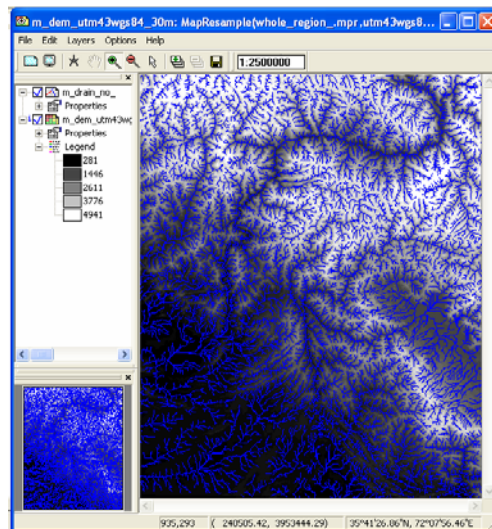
m_dem_utm43wgs84_30m: MapResample(whole_region_.mpr,utm43wgs8...

File Edit Layers Options Help

1:2500000

m_drain_no_
Properties
m_dem_utm43wg
Properties
Legend
281
1446
2611
3776
4941

935,293 ( 240505.42, 3953444.29) 35°41'26.06"N, 72°07'56.46"E